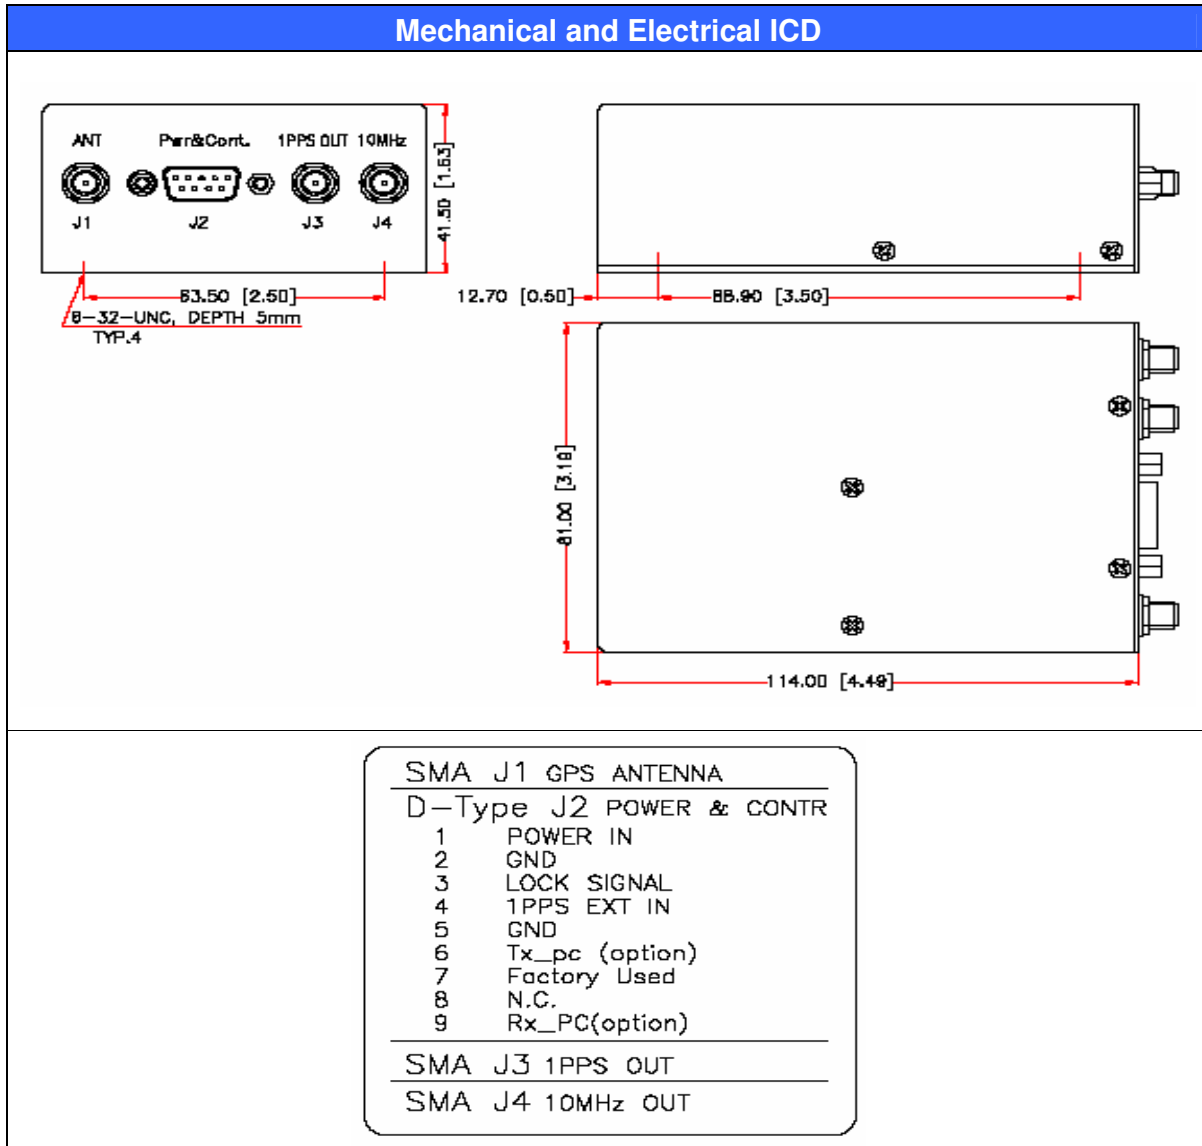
Mechanical and Electrical ICD

ANT Pwr&Cont. 1PPS OUT 10MHz

J1 J2 J3 J4

41.50 [1.63]

63.50 [2.50]

8-32-UNC, DEPTH 5mm
TYP.4

12.70 [0.50]

88.90 [3.50]

81.00 [3.19]

114.00 [4.49]

SMA J1 GPS ANTENNA

D-Type J2 POWER & CONTR
1 POWER IN
2 GND
3 LOCK SIGNAL
4 1PPS EXT IN
5 GND
6 Tx_pc (option)
7 Factory Used
8 N.C.
9 Rx_PC(option)

SMA J3 1PPS OUT

SMA J4 10MHz OUT